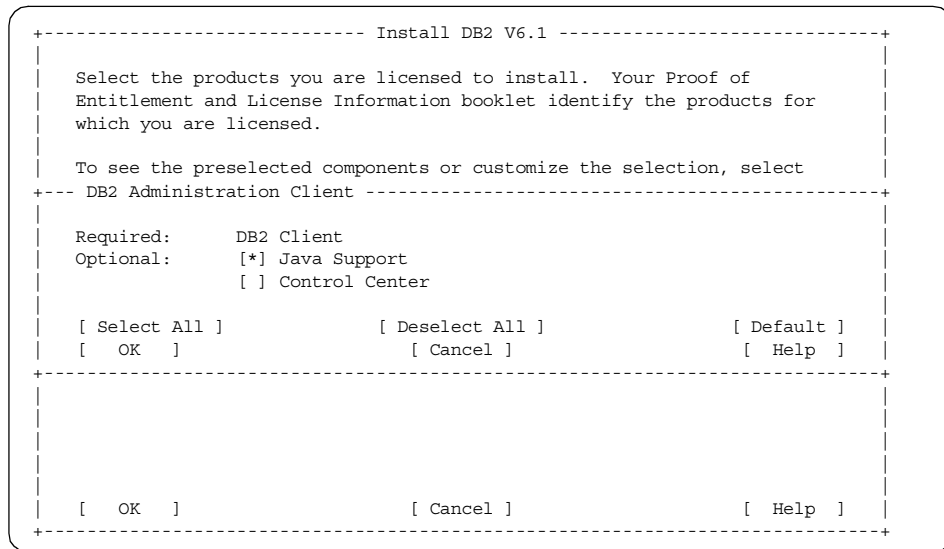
Install DB2 V6.1

Select the products you are licensed to install. Your Proof of Entitlement and License Information booklet identify the products for which you are licensed.

To see the preselected components or customize the selection, select

DB2 Administration Client

Required: DB2 Client
Optional: [*] Java Support
[ ] Control Center

[ Select All ] [ Deselect All ] [ Default ]
[ OK ] [ Cancel ] [ Help ]

[ OK ] [ Cancel ] [ Help ]